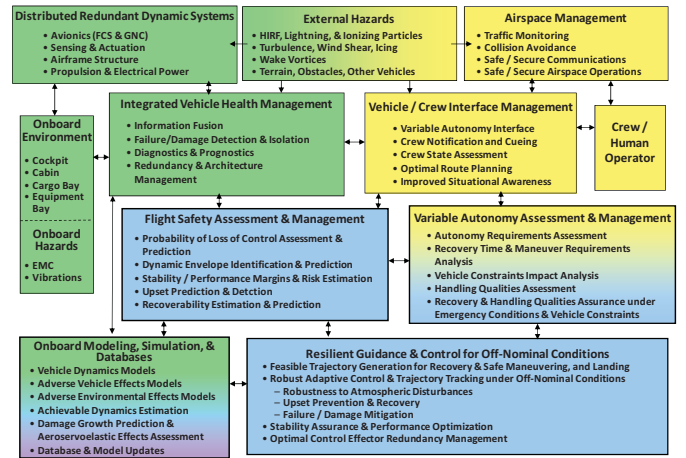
Distributed Redundant Dynamic Systems
• Avionics (FCS & GNC)
• Sensing & Actuation
• Airframe Structure
• Propulsion & Electrical Power

External Hazards
• HIRF, Lightning, & Ionizing Particles
• Turbulence, Wind Shear, Icing
• Wake Vortices
• Terrain, Obstacles, Other Vehicles

Airspace Management
• Traffic Monitoring
• Collision Avoidance
• Safe / Secure Communications
• Safe / Secure Airspace Operations

Onboard Environment
• Cockpit
• Cabin
• Cargo Bay
• Equipment Bay

Onboard Hazards
• EMC
• Vibrations

Integrated Vehicle Health Management
• Information Fusion
• Failure/Damage Detection & Isolation
• Diagnostics & Prognostics
• Redundancy & Architecture Management

Vehicle / Crew Interface Management
• Variable Autonomy Interface
• Crew Notification and Cueing
• Crew State Assessment
• Optimal Route Planning
• Improved Situational Awareness

Crew / Human Operator

Flight Safety Assessment & Management
• Probability of Loss of Control Assessment & Prediction
• Dynamic Envelope Identification & Prediction
• Stability / Performance Margins & Risk Estimation
• Upset Prediction & Detction
• Recoverability Estimation & Prediction

Variable Autonomy Assessment & Management
• Autonomy Requirements Assessment
• Recovery Time & Maneuver Requirements Analysis
• Vehicle Constraints Impact Analysis
• Handling Qualities Assessment
• Recovery & Handling Qualities Assurance under Emergency Conditions & Vehicle Constraints

Onboard Modeling, Simulation, & Databases
• Vehicle Dynamics Models
• Adverse Vehicle Effects Models
• Adverse Environmental Effects Models
• Achievable Dynamics Estimation
• Damage Growth Prediction & Aeroservoelastic Effects Assessment
• Database & Model Updates

Resilient Guidance & Control for Off-Nominal Conditions
• Feasible Trajectory Generation for Recovery & Safe Maneuvering, and Landing
• Robust Adaptive Control & Trajectory Tracking under Off-Nominal Conditions
– Robustness to Atmospheric Disturbances
– Upset Prevention & Recovery
– Failure / Damage Mitigation
• Stability Assurance & Performance Optimization
• Optimal Control Effector Redundancy Management